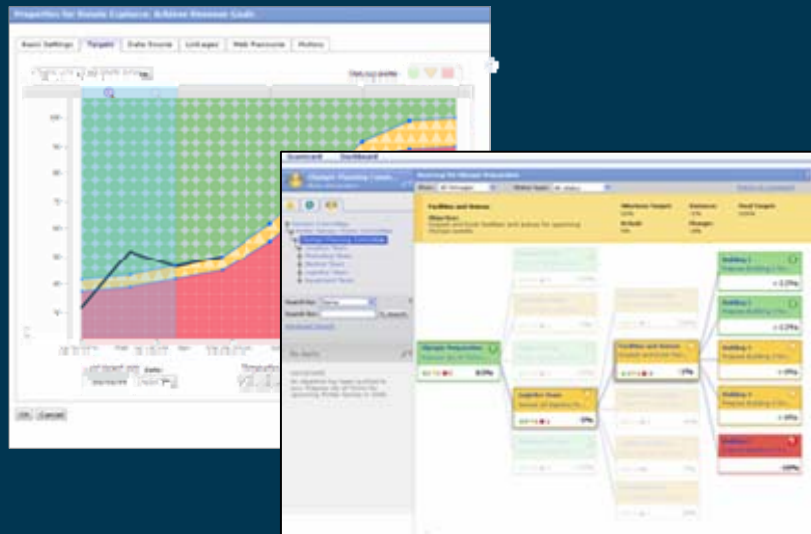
Properties for Donate Explorer: Achieve Revenue Goals

Basic Settings | Targets | Data Source | Linkages | Web Resource | Notes

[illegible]

100

90

80

70

60

50

40

30

OK | Cancel

Scorecard | Dashboard

Olympic Planning Comm.

Facilities and Venues

Olympic Preparation

Logistics Team

Facilities and Venues

Building 1

Building 2

Building 3

Building 4

Building 5

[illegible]